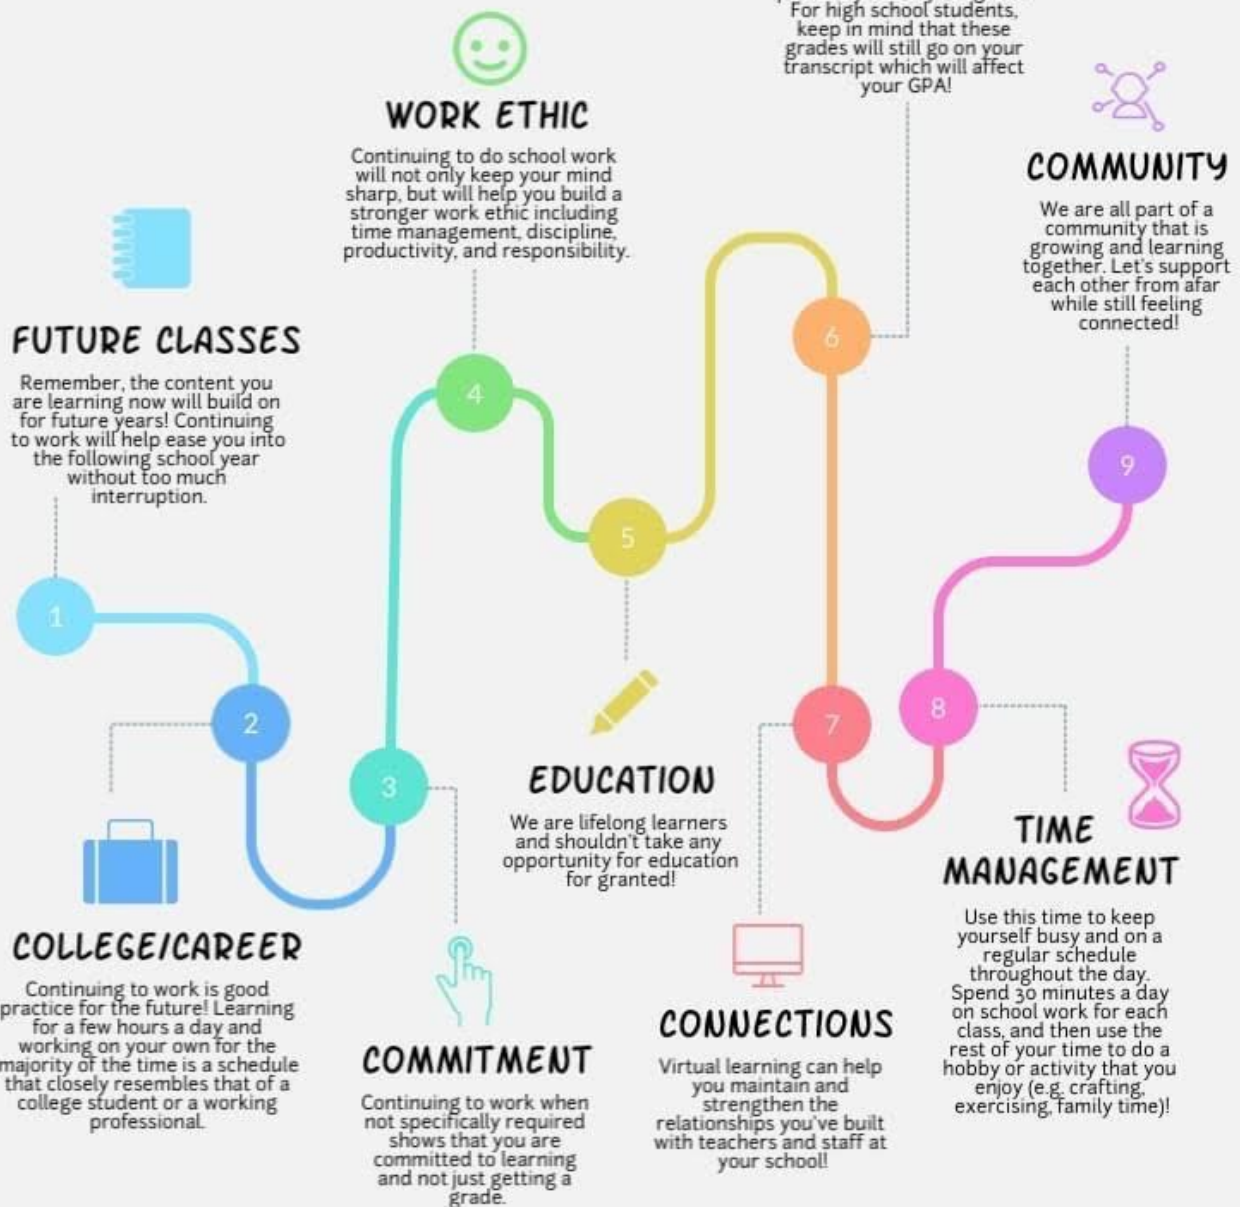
For high school students, keep in mind that these grades will still go on your transcript which will affect your GPA!

WORK ETHIC

Continuing to do school work will not only keep your mind sharp, but will help you build a stronger work ethic including time management, discipline, productivity, and responsibility.

COMMUNITY

We are all part of a community that is growing and learning together. Let's support each other from afar while still feeling connected!

FUTURE CLASSES

Remember, the content you are learning now will build on for future years! Continuing to work will help ease you into the following school year without too much interruption.

1

2

3

4

5

6

7

8

9

EDUCATION

We are lifelong learners and shouldn't take any opportunity for education for granted!

TIME MANAGEMENT

Use this time to keep yourself busy and on a regular schedule throughout the day. Spend 30 minutes a day on school work for each class, and then use the rest of your time to do a hobby or activity that you enjoy (e.g. crafting, exercising, family time)!

COLLEGE/CAREER

Continuing to work is good practice for the future! Learning for a few hours a day and working on your own for the majority of the time is a schedule that closely resembles that of a college student or a working professional.

COMMITMENT

Continuing to work when not specifically required shows that you are committed to learning and not just getting a grade.

CONNECTIONS

Virtual learning can help you maintain and strengthen the relationships you've built with teachers and staff at your school!